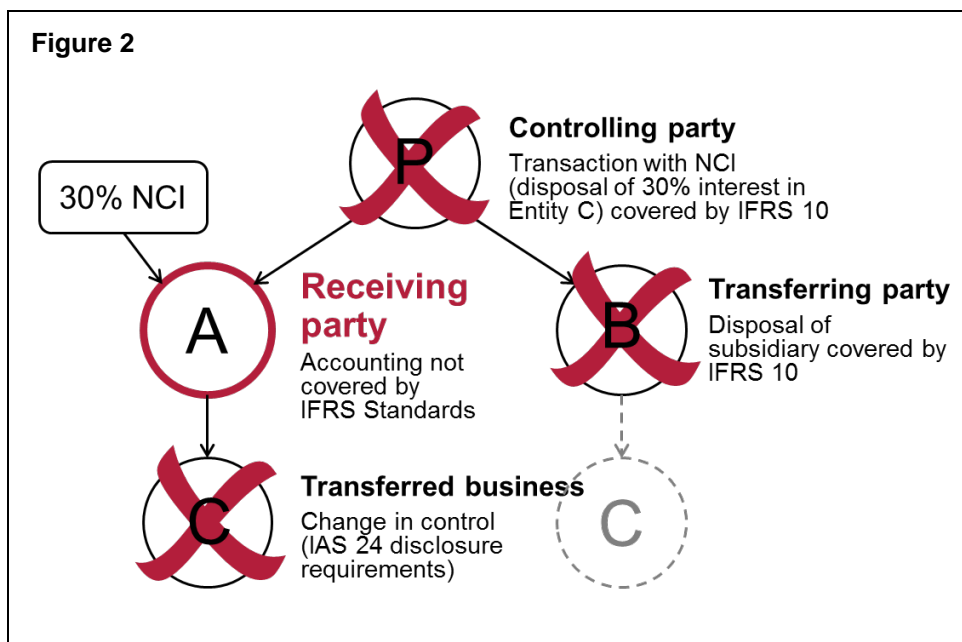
Figure 2

P

Controlling party
Transaction with NCI (disposal of 30% interest in Entity C) covered by IFRS 10

30% NCI

A

Receiving party
Accounting not covered by IFRS Standards

B

Transferring party
Disposal of subsidiary covered by IFRS 10

C

Transferred business
Change in control (IAS 24 disclosure requirements)

C